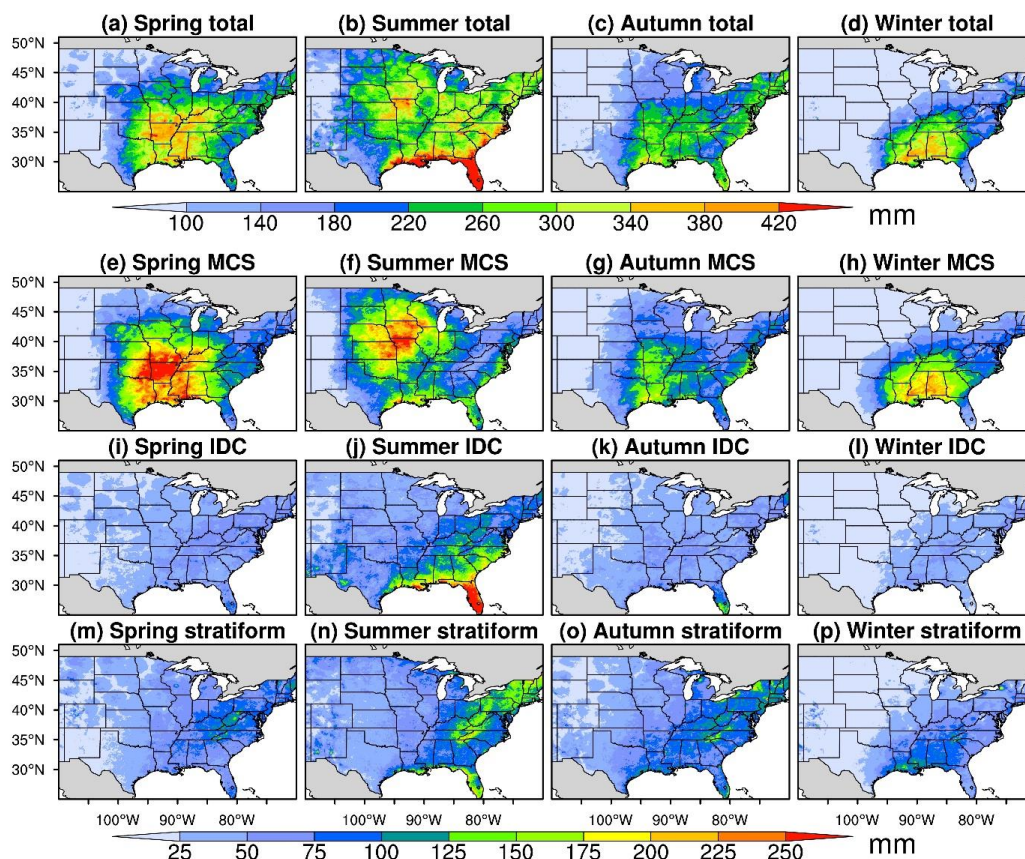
(a) Spring total
(b) Summer total
(c) Autumn total
(d) Winter total
50°N
45°N
40°N
35°N
30°N
100 140 180 220 260 300 340 380 420 mm

(e) Spring MCS
(f) Summer MCS
(g) Autumn MCS
(h) Winter MCS
50°N
45°N
40°N
35°N
30°N

(i) Spring IDC
(j) Summer IDC
(k) Autumn IDC
(l) Winter IDC
50°N
45°N
40°N
35°N
30°N

(m) Spring stratiform
(n) Summer stratiform
(o) Autumn stratiform
(p) Winter stratiform
50°N
45°N
40°N
35°N
30°N
100°W 90°W 80°W
100°W 90°W 80°W
100°W 90°W 80°W
100°W 90°W 80°W
25 50 75 100 125 150 175 200 225 250 mm